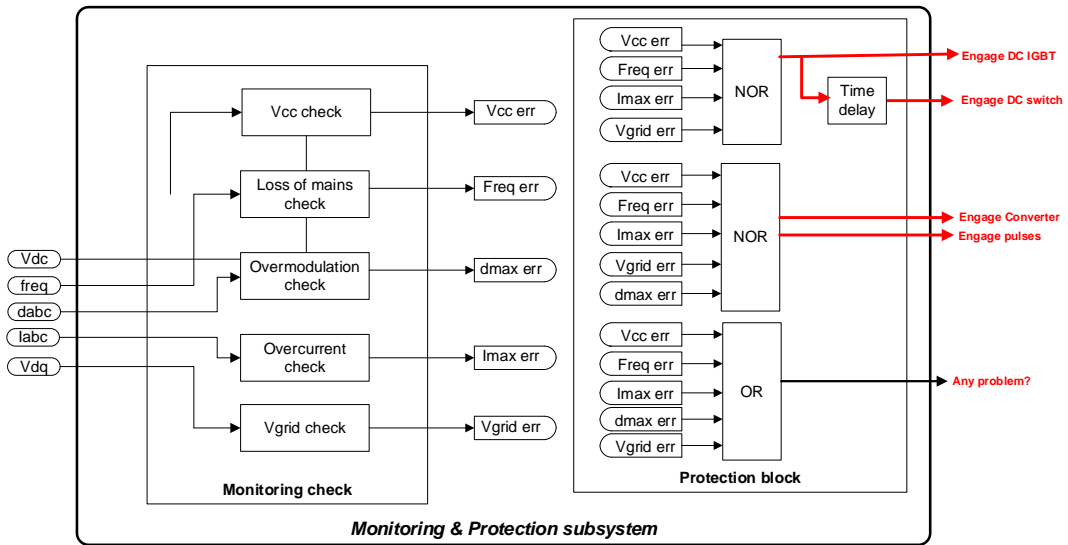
Vdc
freq
dabc
Iabc
Vdq

Vcc check
Loss of mains check
Overmodulation check
Overcurrent check
Vgrid check

Monitoring check

Vcc err
Freq err
dmax err
Imax err
Vgrid err

Vcc err
Freq err
Imax err
Vgrid err
NOR
Time delay
Engage DC IGBT
Engage DC switch

Vcc err
Freq err
Imax err
Vgrid err
dmax err
NOR
Engage Converter
Engage pulses

Vcc err
Freq err
Imax err
dmax err
Vgrid err
OR
Any problem?

Protection block

Monitoring & Protection subsystem